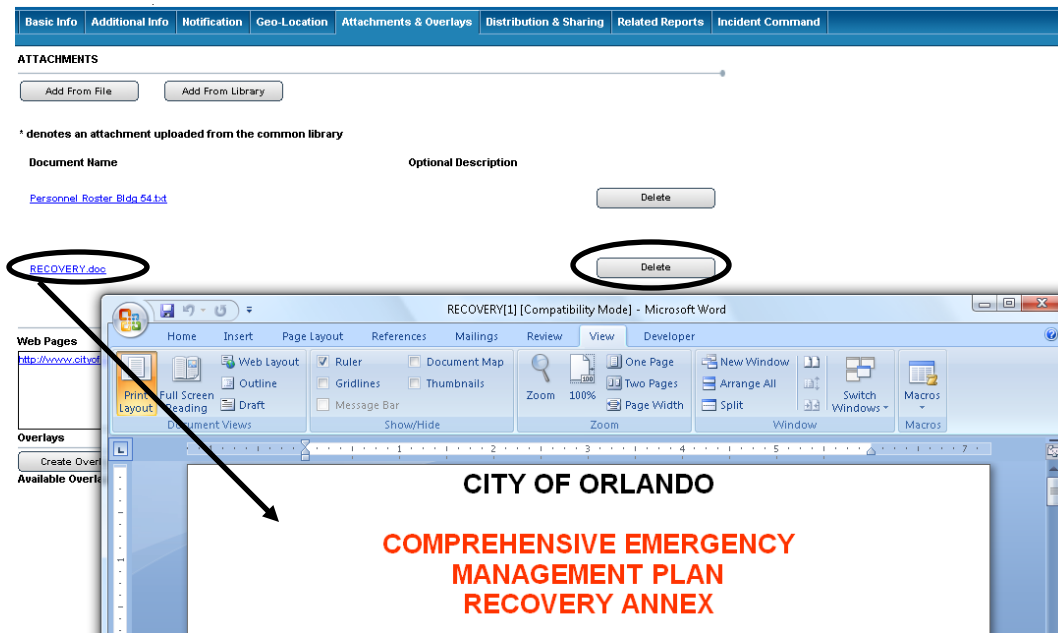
Basic Info | Additional Info | Notification | Geo-Location | Attachments & Overlays | Distribution & Sharing | Related Reports | Incident Command

ATTACHMENTS

Add From File
Add From Library

* denotes an attachment uploaded from the common library

Document Name
Optional Description

Personnel Roster Bldg 54.txt
Delete

RECOVERY.doc
Delete

Web Pages
http://www.cityof

Overlays
Create Overl
Available Overla

RECOVERY[1] [Compatibility Mode] - Microsoft Word

Home Insert Page Layout References Mailings Review View Developer

Print Layout
Full Screen Reading
Web Layout
Outline
Draft
Document Views
Ruler
Gridlines
Message Bar
Document Map
Thumbnails
Show/Hide
Zoom
100%
One Page
Two Pages
Page Width
Zoom
New Window
Arrange All
Split
Switch Windows
Window
Macros
Macros

CITY OF ORLANDO

COMPREHENSIVE EMERGENCY MANAGEMENT PLAN RECOVERY ANNEX